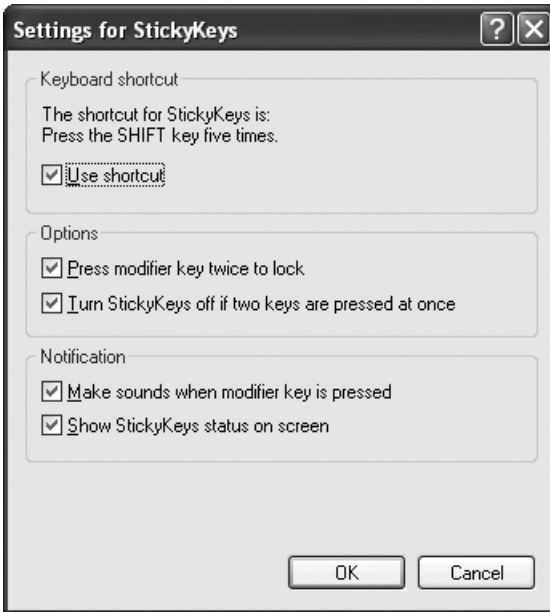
Settings for StickyKeys

?

Keyboard shortcut

The shortcut for StickyKeys is:
Press the SHIFT key five times.

Use shortcut

Options

Press modifier key twice to lock

Turn StickyKeys off if two keys are pressed at once

Notification

Make sounds when modifier key is pressed

Show StickyKeys status on screen

OK

Cancel